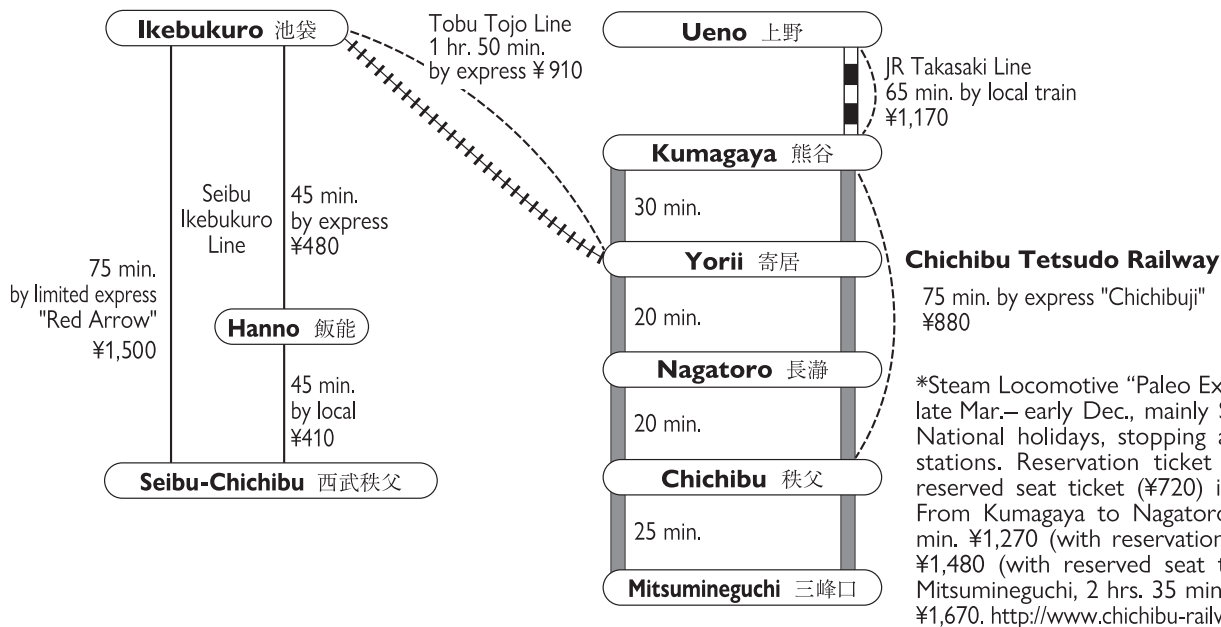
Ikebukuro 池袋

Tobu Tojo Line
1 hr. 50 min.
by express ¥910

Ueno 上野

JR Takasaki Line
65 min. by local train
¥1,170

Kumagaya 熊谷

Seibu Ikebukuro Line

45 min.
by express
¥480

30 min.

75 min.
by limited express
"Red Arrow"
¥1,500

Yorii 寄居

Chichibu Tetsudo Railway

75 min. by express "Chichibuji"
¥880

Hanno 飯能

20 min.

Nagatoro 長瀞

45 min.
by local
¥410

20 min.

*Steam Locomotive "Paleo Ex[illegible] late Mar.– early Dec., mainly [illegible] National holidays, stopping a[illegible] stations. Reservation ticket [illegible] reserved seat ticket (¥720) i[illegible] From Kumagaya to Nagatoro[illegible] min. ¥1,270 (with reservation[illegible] ¥1,480 (with reserved seat t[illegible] Mitsumineguchi, 2 hrs. 35 min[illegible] ¥1,670. http://www.chichibu-railw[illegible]

Seibu-Chichibu 西武秩父

Chichibu 秩父

25 min.

Mitsumineguchi 三峰口